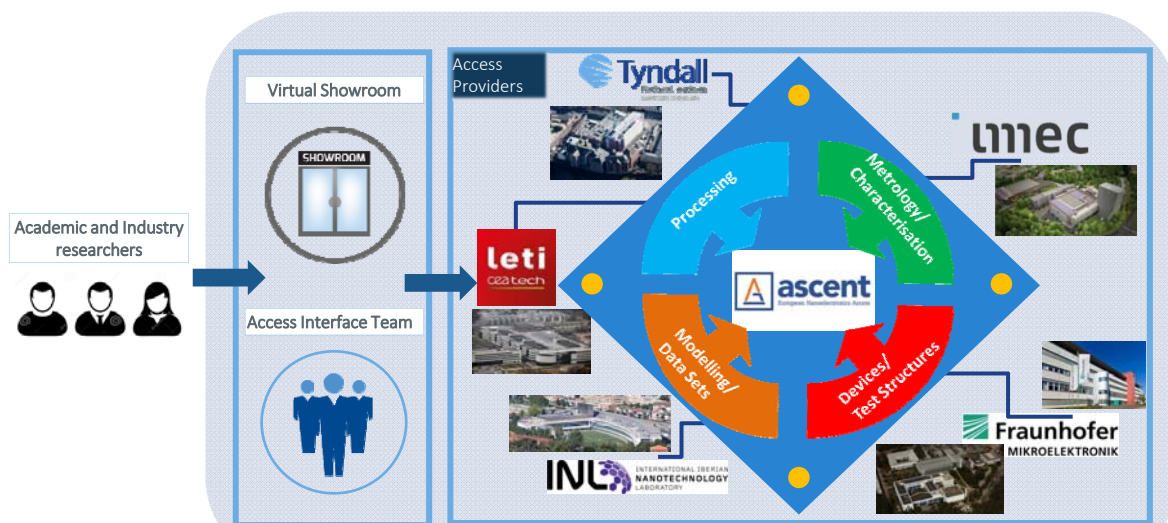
Academic and Industry researchers

Virtual Showroom

SHOWROOM

Access Interface Team

Access Providers

Tyndall

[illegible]

imec

leti
CEA tech

Processing

Metrology/ Characterisation

ascent
European Nanoelectronics Access

Modelling/ Data Sets

Devices/ Test Structures

INL
INTERNATIONAL IBERIAN NANOTECHNOLOGY LABORATORY

Fraunhofer
MIKROELEKTRONIK